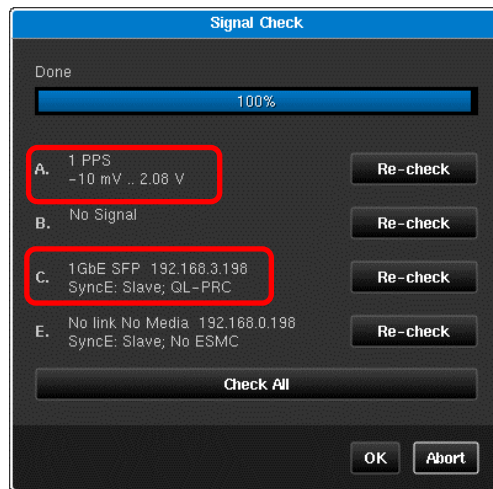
Signal Check

Done

100%

A. 1 PPS
-10 mV .. 2.08 V

Re-check

B. No Signal

Re-check

C. 1GbE SFP 192.168.3.198
SyncE: Slave; QL-PRC

Re-check

E. No link No Media 192.168.0.198
SyncE: Slave; No ESMC

Re-check

Check All

OK

Abort